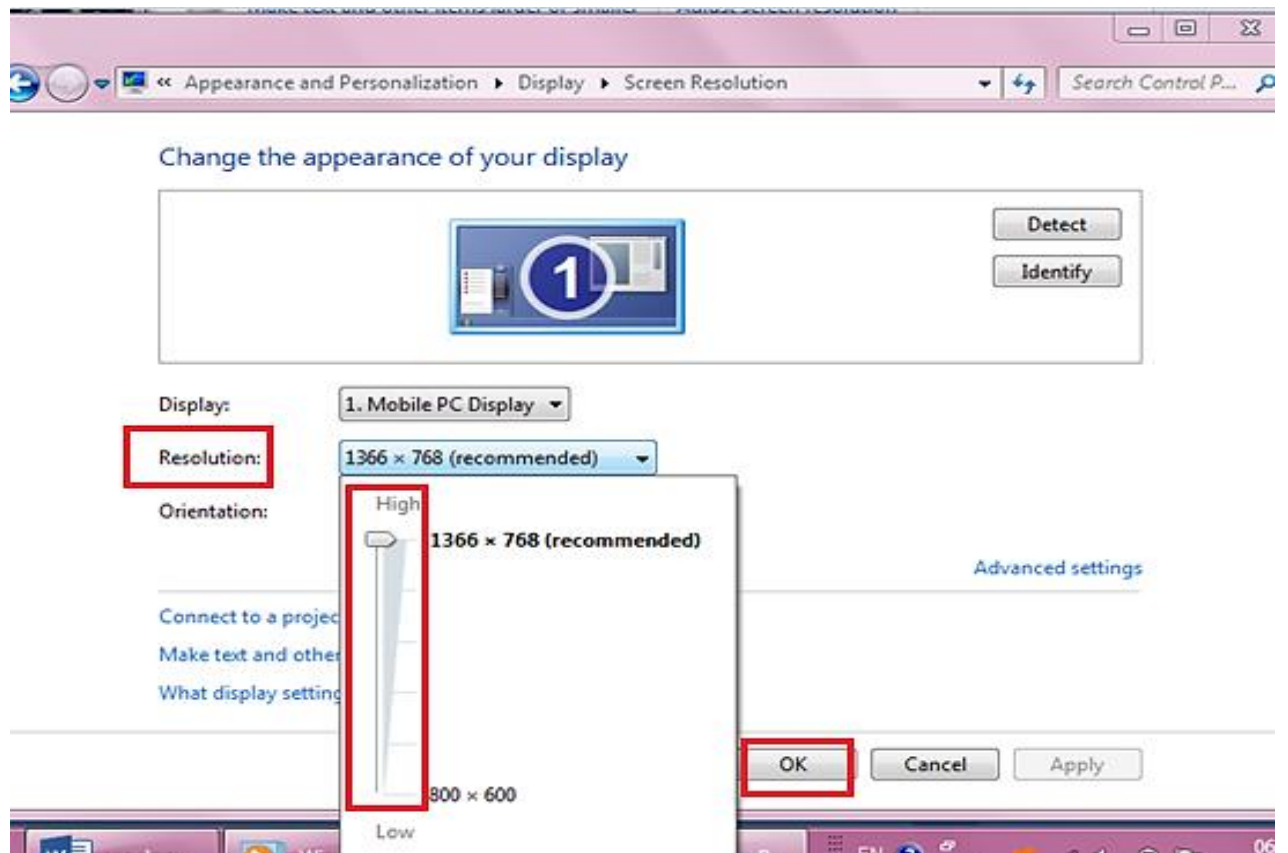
« Appearance and Personalization ▸ Display ▸ Screen Resolution

Search Control P...

Change the appearance of your display

1

Detect

Identify

Display: 1. Mobile PC Display

Resolution: 1366 × 768 (recommended)

Orientation:

High

1366 × 768 (recommended)

Advanced settings

Connect to a projec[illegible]

Make text and other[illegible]

What display setting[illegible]

800 × 600

Low

OK

Cancel

Apply

EN